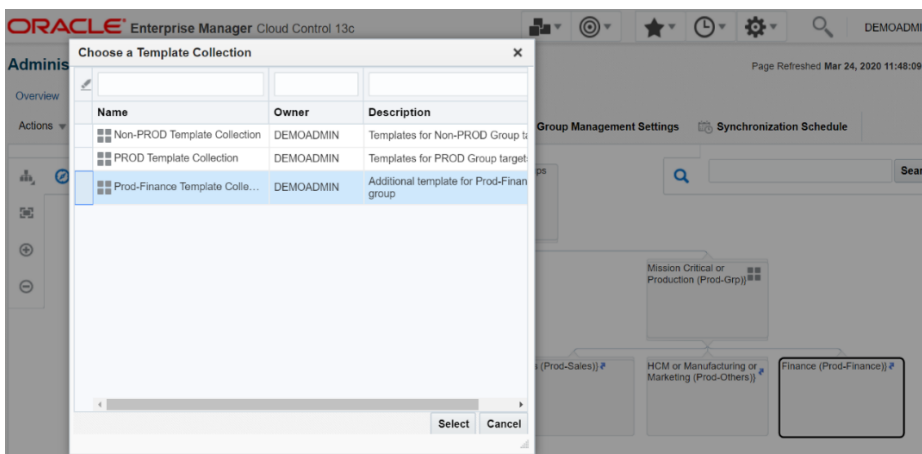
ORACLE Enterprise Manager Cloud Control 13c

DEMOADMI

Adminis

Overview

Actions

Page Refreshed Mar 24, 2020 11:48:09

Group Management Settings

Synchronization Schedule

Sear

Choose a Template Collection

| Name | Owner | Description |
|---|---|---|
| Non-PROD Template Collection | DEMOADMIN | Templates for Non-PROD Group ta |
| PROD Template Collection | DEMOADMIN | Templates for PROD Group target |
| Prod-Finance Template Colle... | DEMOADMIN | Additional template for Prod-Finan group |

Select

Cancel

ps

Mission Critical or Production (Prod-Grp))

s (Prod-Sales))

HCM or Manufacturing or Marketing (Prod-Others))

Finance (Prod-Finance))